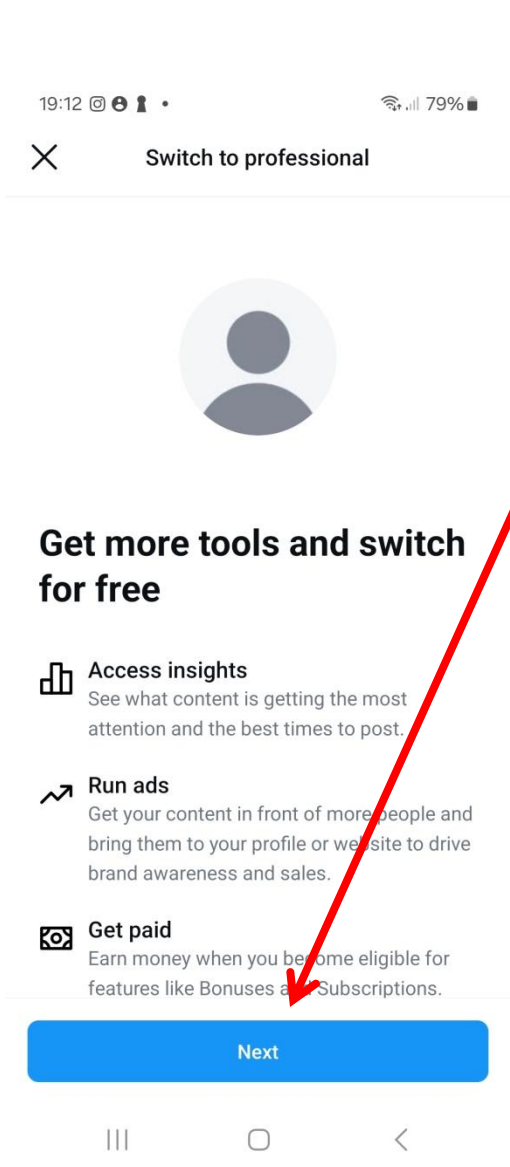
19:12 • 79%

Switch to professional

Get more tools and switch for free

Access insights
See what content is getting the most attention and the best times to post.

Run ads
Get your content in front of more people and bring them to your profile or website to drive brand awareness and sales.

Get paid
Earn money when you become eligible for features like Bonuses and Subscriptions.

Next